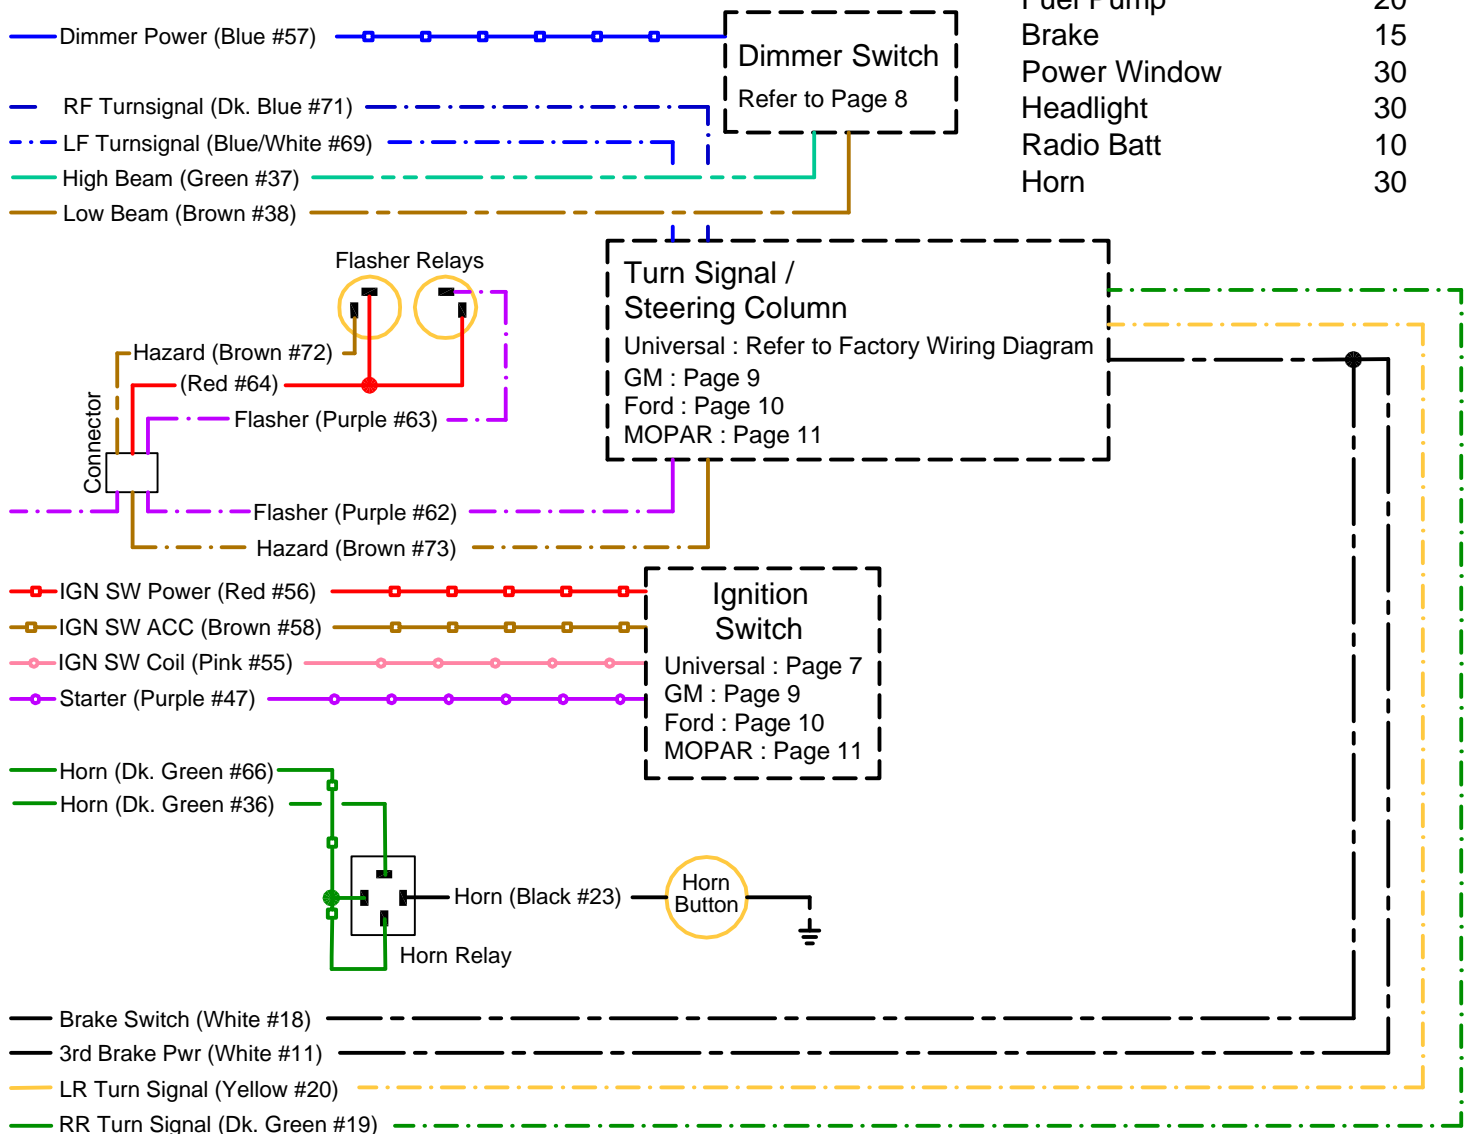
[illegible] 20
Brake 15
Power Window 30
Headlight 30
Radio Batt 10
Horn 30

Dimmer Power (Blue #57)
RF Turnsignal (Dk. Blue #71)
LF Turnsignal (Blue/White #69)
High Beam (Green #37)
Low Beam (Brown #38)

Dimmer Switch
Refer to Page 8

Flasher Relays
Hazard (Brown #72)
(Red #64)
Flasher (Purple #63)
Connector
Flasher (Purple #62)
Hazard (Brown #73)

Turn Signal / Steering Column
Universal : Refer to Factory Wiring Diagram
GM : Page 9
Ford : Page 10
MOPAR : Page 11

IGN SW Power (Red #56)
IGN SW ACC (Brown #58)
IGN SW Coil (Pink #55)
Starter (Purple #47)

Ignition Switch
Universal : Page 7
GM : Page 9
Ford : Page 10
MOPAR : Page 11

Horn (Dk. Green #66)
Horn (Dk. Green #36)
Horn (Black #23)
Horn Button
Horn Relay

Brake Switch (White #18)
3rd Brake Pwr (White #11)
LR Turn Signal (Yellow #20)
RR Turn Signal (Dk. Green #19)